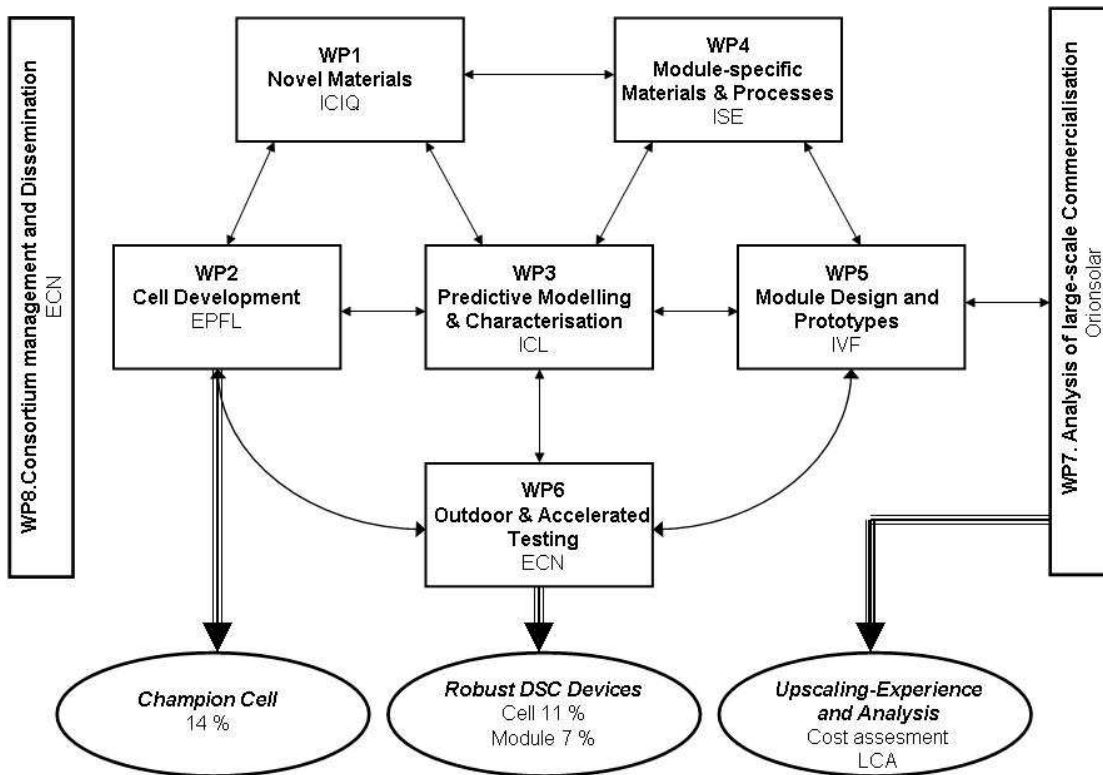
WP8.Consortium management and Dissemination
ECN

WP1
Novel Materials
ICIQ

WP4
Module-specific Materials & Processes
ISE

WP7. Analysis of large-scale Commercialisation
Orionsolar

WP2
Cell Development
EPFL

WP3
Predictive Modelling & Characterisation
ICL

WP5
Module Design and Prototypes
IVF

WP6
Outdoor & Accelerated Testing
ECN

Champion Cell
14 %

Robust DSC Devices
Cell 11 %
Module 7 %

Upscaling-Experience and Analysis
Cost assesment
LCA